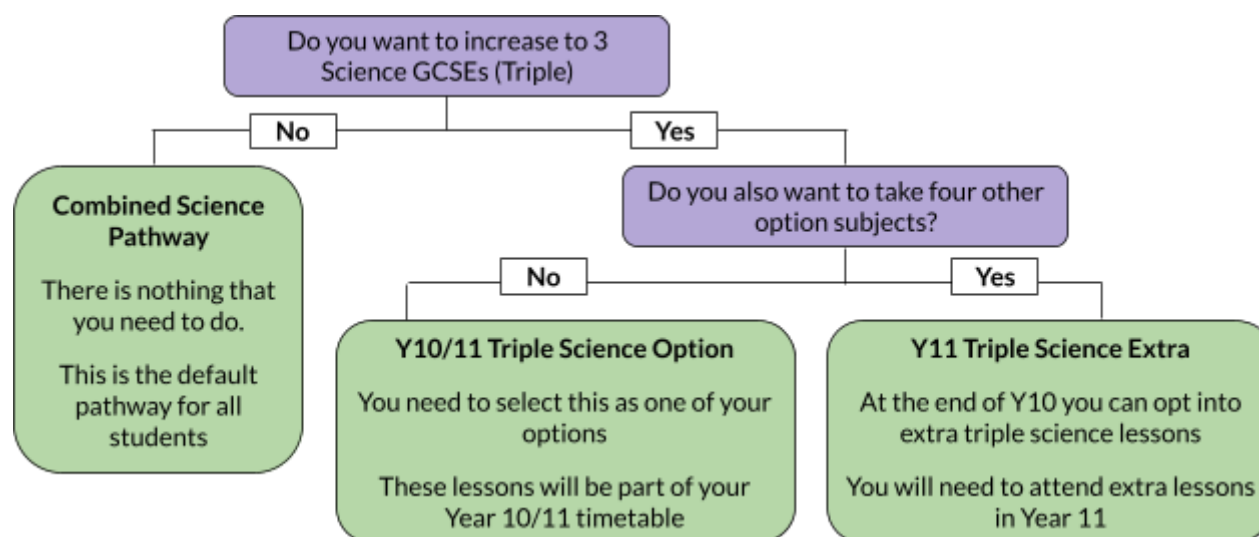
Do you want to increase to 3 Science GCSEs (Triple)

No

Yes

Combined Science Pathway

There is nothing that you need to do.

This is the default pathway for all students

Do you also want to take four other option subjects?

No

Yes

Y10/11 Triple Science Option

You need to select this as one of your options

These lessons will be part of your Year 10/11 timetable

Y11 Triple Science Extra

At the end of Y10 you can opt into extra triple science lessons

You will need to attend extra lessons in Year 11